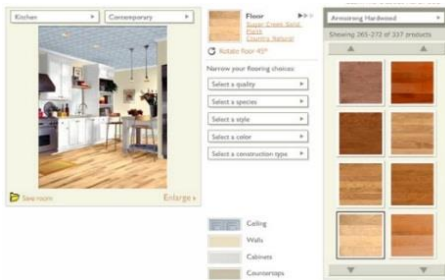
Kitchen
Contemporary
Floor
Sugar Creek Spice Plank
Country Natural
Rotate floor 45°
Narrow your flooring choices:
Select a quality
Select a species
Select a style
Select a color
Select a construction type
Armstrong Hardwood
Showing 265-272 of 337 products
Save room
Enlarge
Ceiling
Walls
Cabinets
Countertops